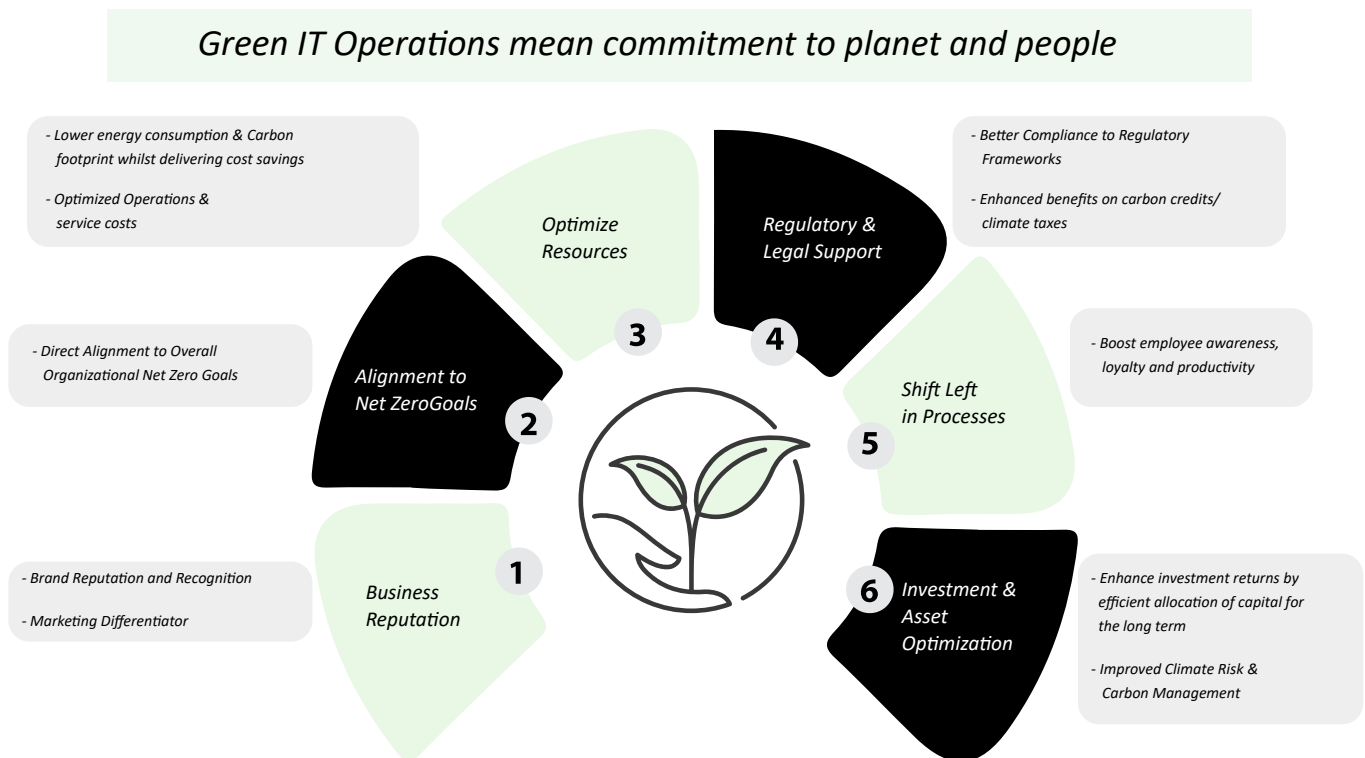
Green IT Operations mean commitment to planet and people

- Lower energy consumption & Carbon footprint whilst delivering cost savings

- Optimized Operations & service costs

Optimize Resources

3

Regulatory & Legal Support

4

- Better Compliance to Regulatory Frameworks

- Enhanced benefits on carbon credits/ climate taxes

- Direct Alignment to Overall Organizational Net Zero Goals

Alignment to Net ZeroGoals

2

Shift Left in Processes

5

- Boost employee awareness, loyalty and productivity

- Brand Reputation and Recognition

- Marketing Differentiator

1

Business Reputation

6

Investment & Asset Optimization

- Enhance investment returns by efficient allocation of capital for the long term

- Improved Climate Risk & Carbon Management